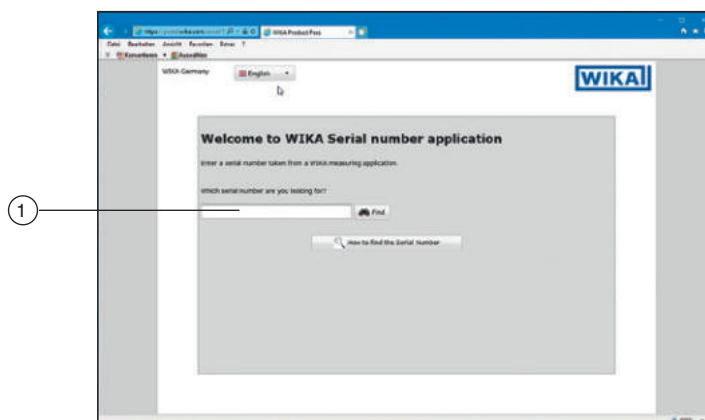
https://portal.wika.com/serial/ WIKA Product Pass

Datei Bearbeiten Ansicht Favoriten Extras ?

Konvertieren Auswählen

WIKA Germany English

WIKA

Welcome to WIKA Serial number application

Enter a serial number taken from a WIKA measuring application.

Which serial number are you looking for?

1

Find

How to find the Serial Number